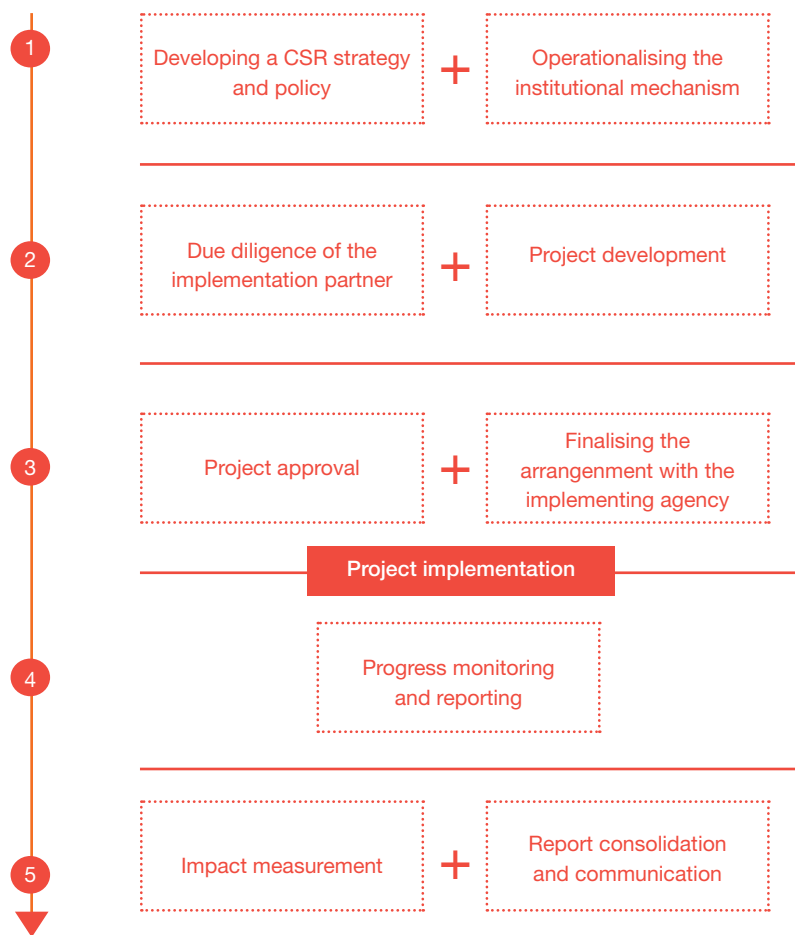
1

Developing a CSR strategy and policy

+

Operationalising the institutional mechanism

2

Due diligence of the implementation partner

+

Project development

3

Project approval

+

Finalising the arrangenment with the implementing agency

Project implementation

4

Progress monitoring and reporting

5

Impact measurement

+

Report consolidation and communication